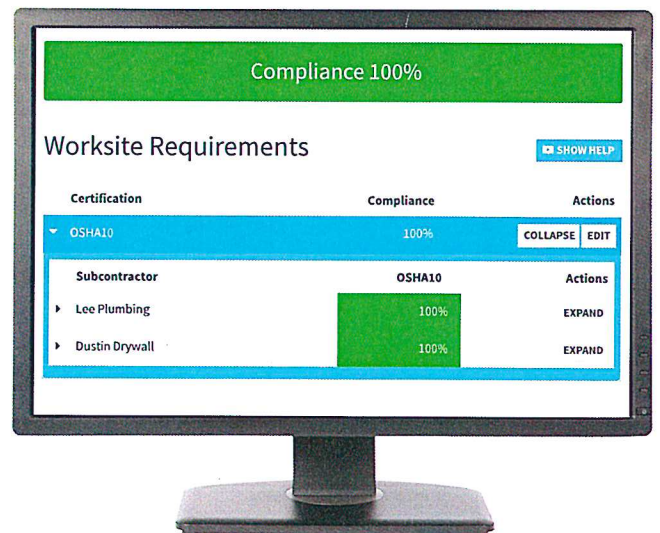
Compliance 100%

Worksite Requirements

SHOW HELP

| Certification | Compliance | Actions |
|---|---|---|
| OSHA10 | 100% | COLLAPSE EDIT |

| Subcontractor | OSHA10 | Actions |
|---|---|---|
| Lee Plumbing | 100% | EXPAND |
| Dustin Drywall | 100% | EXPAND |